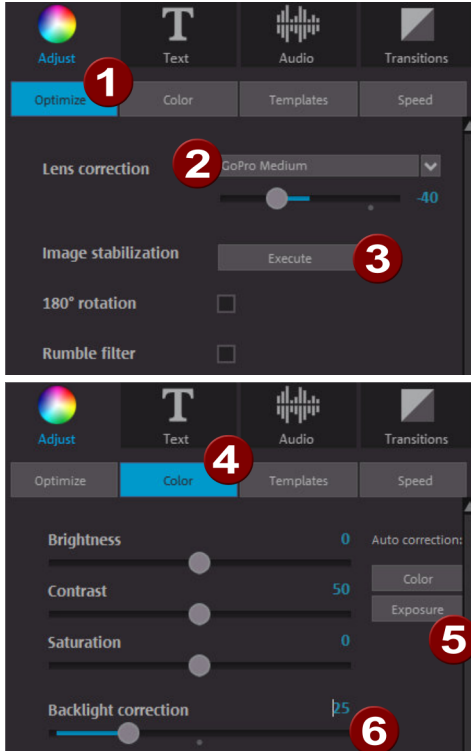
Adjust
Text
Audio
Transitions
1
Optimize
Color
Templates
Speed
Lens correction
2
GoPro Medium
-40
Image stabilization
Execute
3
180° rotation
Rumble filter

Adjust
Text
Audio
Transitions
4
Optimize
Color
Templates
Speed
Brightness
0
Auto correction:
Contrast
50
Color
Exposure
Saturation
0
5
Backlight correction
25
6